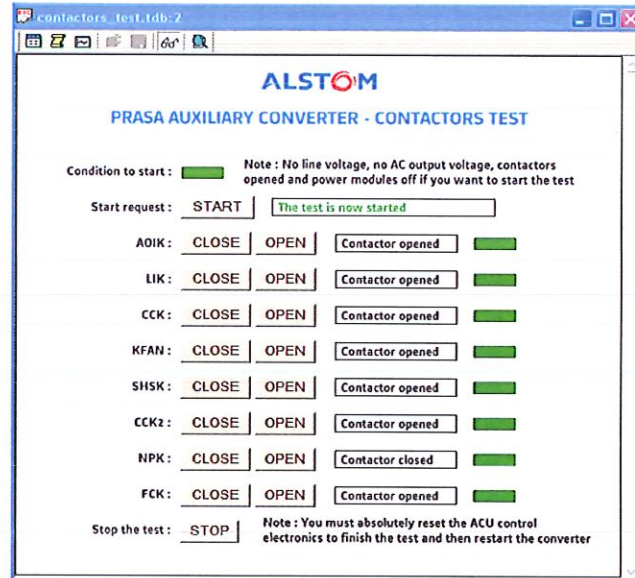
contactors_test.tdb:2

ALSTOM

PRASA AUXILIARY CONVERTER - CONTACTORS TEST

Condition to start :

Note : No line voltage, no AC output voltage, contactors opened and power modules off if you want to start the test

Start request : START The test is now started

AOIK : CLOSE OPEN Contactor opened

LIK : CLOSE OPEN Contactor opened

CCK : CLOSE OPEN Contactor opened

KFAN : CLOSE OPEN Contactor opened

SHSK : CLOSE OPEN Contactor opened

CCK2 : CLOSE OPEN Contactor opened

NPK : CLOSE OPEN Contactor closed

FCK : CLOSE OPEN Contactor opened

Stop the test : STOP

Note : You must absolutely reset the ACU control electronics to finish the test and then restart the converter